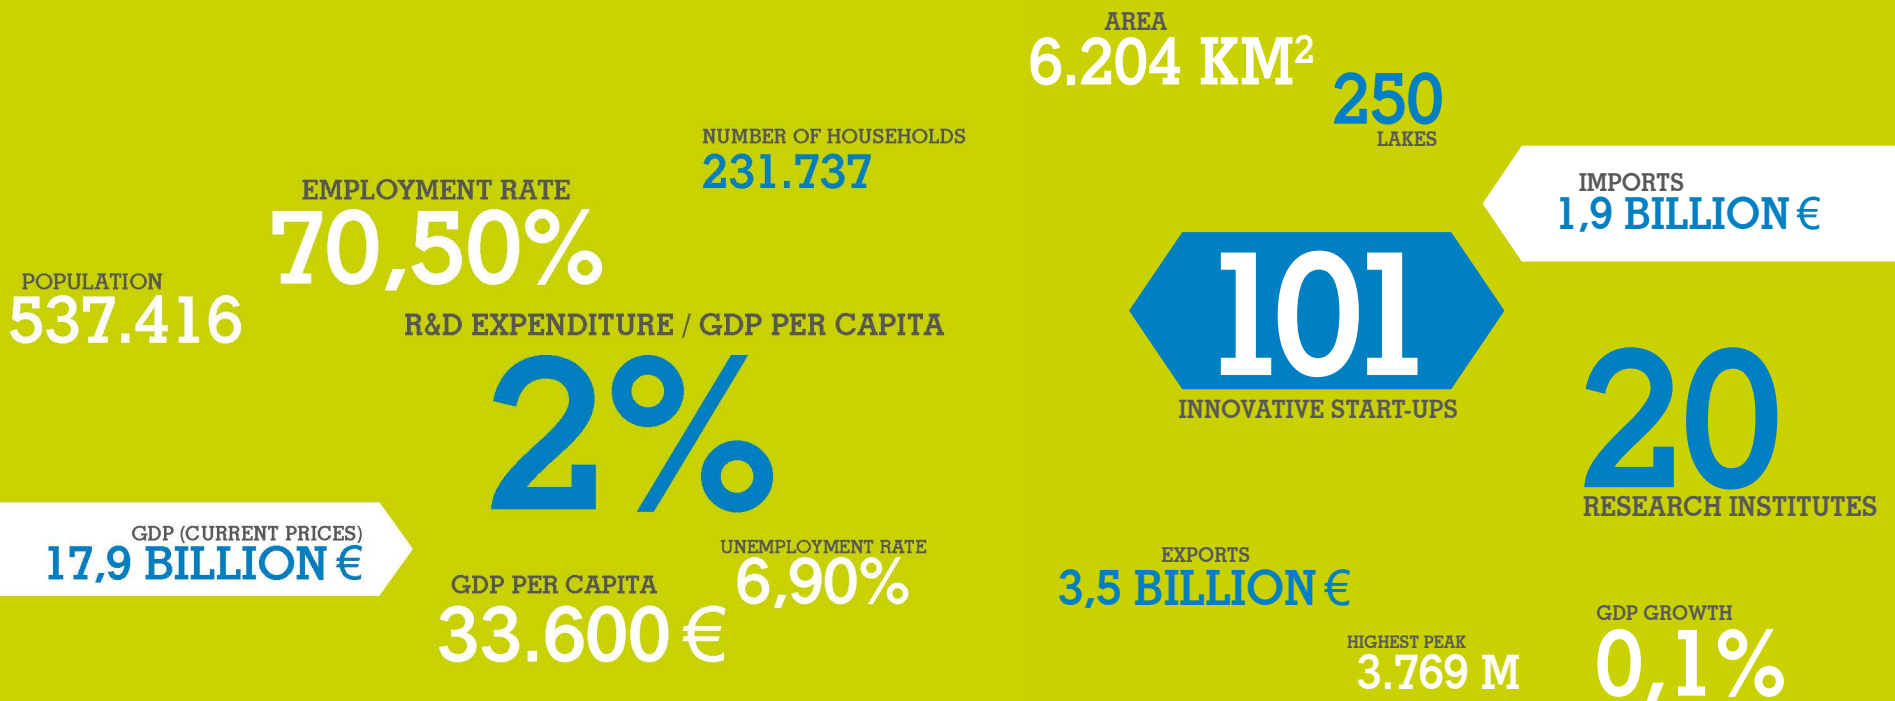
AREA
6.204 KM$^2$

250
LAKES

NUMBER OF HOUSEHOLDS
231.737

IMPORTS
1,9 BILLION €

EMPLOYMENT RATE
70,50%

POPULATION
537.416

R&D EXPENDITURE / GDP PER CAPITA
2%

101
INNOVATIVE START-UPS

20
RESEARCH INSTITUTES

GDP (CURRENT PRICES)
17,9 BILLION €

UNEMPLOYMENT RATE
6,90%

GDP PER CAPITA
33.600 €

EXPORTS
3,5 BILLION €

HIGHEST PEAK
3.769 M

GDP GROWTH
0,1%